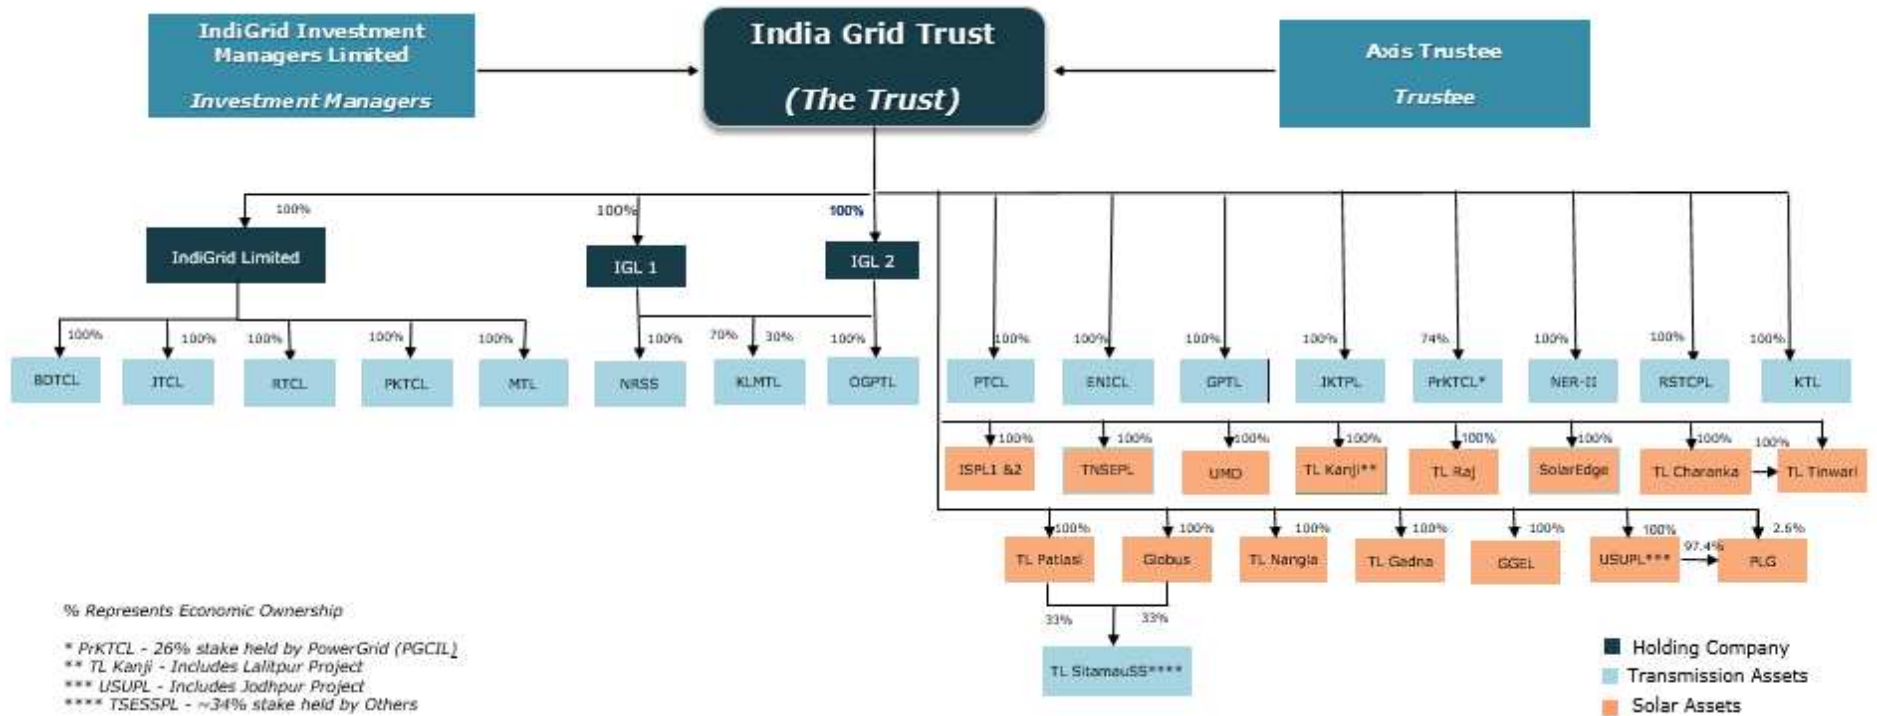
IndiGrid Investment Managers Limited

Investment Managers

India Grid Trust

(The Trust)

Axis Trustee

Trustee

100%

IndiGrid Limited

100%

IGL 1

100%

IGL 2

100% BDTCL

100% JTCL

100% RTCL

100% PKTCL

100% MTL

100% NRSS

70% 30% KLMTL

100% OGPTL

100% PTCL

100% ENICL

100% GPTL

100% JKTPL

74% PrKTCL*

100% NER-II

100% RSTCPL

100% KTL

100% ISPL1 &2

100% TNSEPL

100% UMD

100% TL Kanji**

100% TL Raj

100% SolarEdge

100% TL Charanka

100% TL Tinwari

100% TL Patlasi

100% Globus

100% TL Nangla

100% TL Gadna

100% GGEL

100% USUPL***

97.4%

2.6% PLG

33% 33%

TL SitamauSS****

% Represents Economic Ownership

* PrKTCL - 26% stake held by PowerGrid (PGCIL)
** TL Kanji - Includes Lalitpur Project
*** USUPL - Includes Jodhpur Project
**** TSESSPL - ~34% stake held by Others

Holding Company
Transmission Assets
Solar Assets